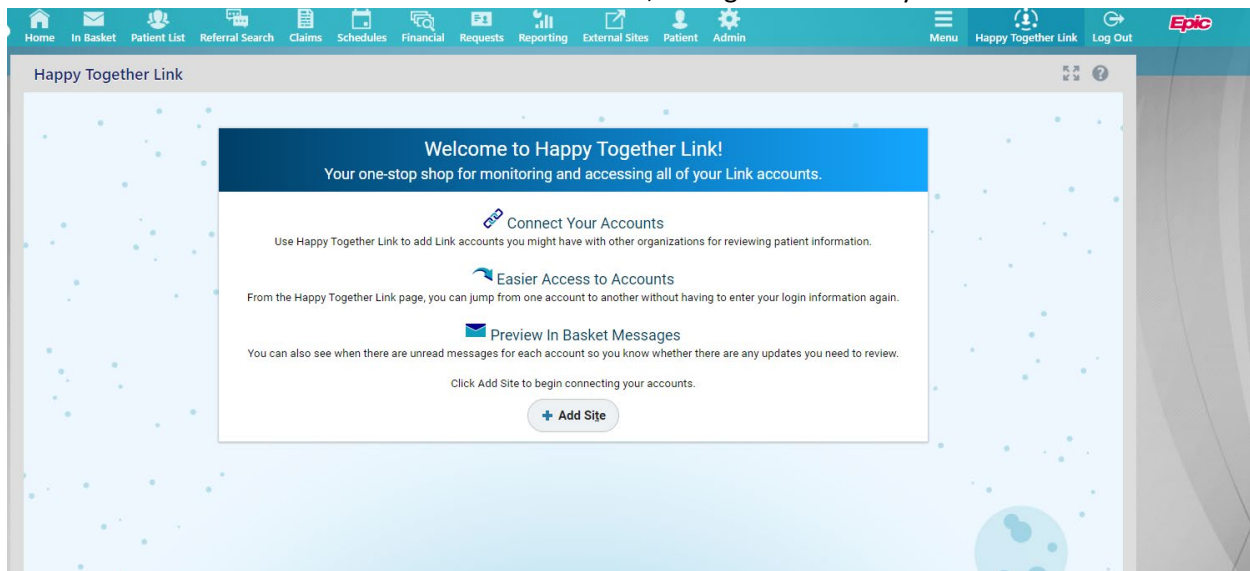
Home In Basket Patient List Referral Search Claims Schedules Financial Requests Reporting External Sites Patient Admin Menu Happy Together Link Log Out Epic

Happy Together Link

Welcome to Happy Together Link!
Your one-stop shop for monitoring and accessing all of your Link accounts.

Connect Your Accounts
Use Happy Together Link to add Link accounts you might have with other organizations for reviewing patient information.

Easier Access to Accounts
From the Happy Together Link page, you can jump from one account to another without having to enter your login information again.

Preview In Basket Messages
You can also see when there are unread messages for each account so you know whether there are any updates you need to review.

Click Add Site to begin connecting your accounts.

+ Add Site